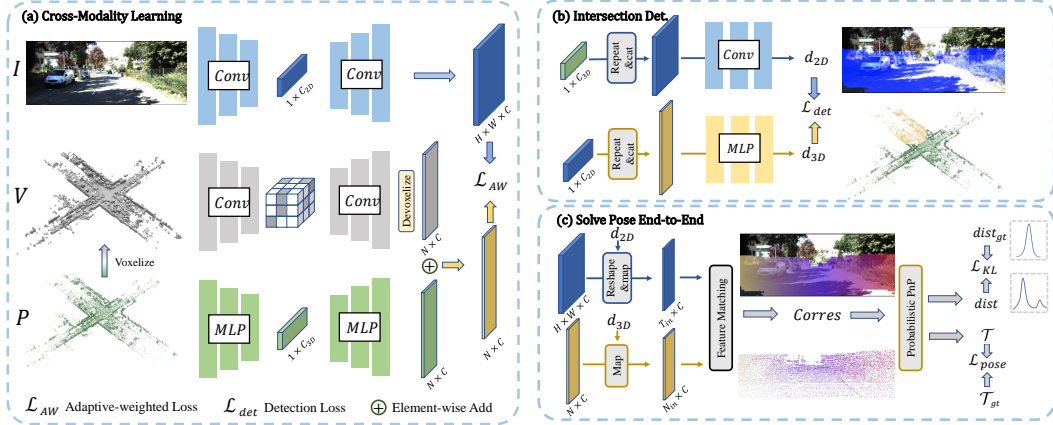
(a) Cross-Modality Learning

$I$

Conv

$1 \times C_{2D}$

Conv

$H \times W \times C$

$V$

Conv

Conv

Devoxelize

$N \times C$

$\mathcal{L}_{AW}$

Voxelize

$P$

MLP

$1 \times C_{3D}$

MLP

$N \times C$

$N \times C$

$\mathcal{L}_{AW}$ Adaptive-weighted Loss $\mathcal{L}_{det}$ Detection Loss $\oplus$ Element-wise Add

(b) Intersection Det.

$1 \times C_{3D}$

Repeat &cat

Conv

$d_{2D}$

$\mathcal{L}_{det}$

$1 \times C_{2D}$

Repeat &cat

MLP

$d_{3D}$

(c) Solve Pose End-to-End

$d_{2D}$

Reshape &map

$H \times W \times C$

$T_m \times C$

Feature Matching

Corres

Probabilistic PnP

$dist_{gt}$

$\mathcal{L}_{KL}$

$dist$

$d_{3D}$

Map

$N \times C$

$N_m \times C$

$\mathcal{T}$

$\mathcal{L}_{pose}$

$\mathcal{T}_{gt}$